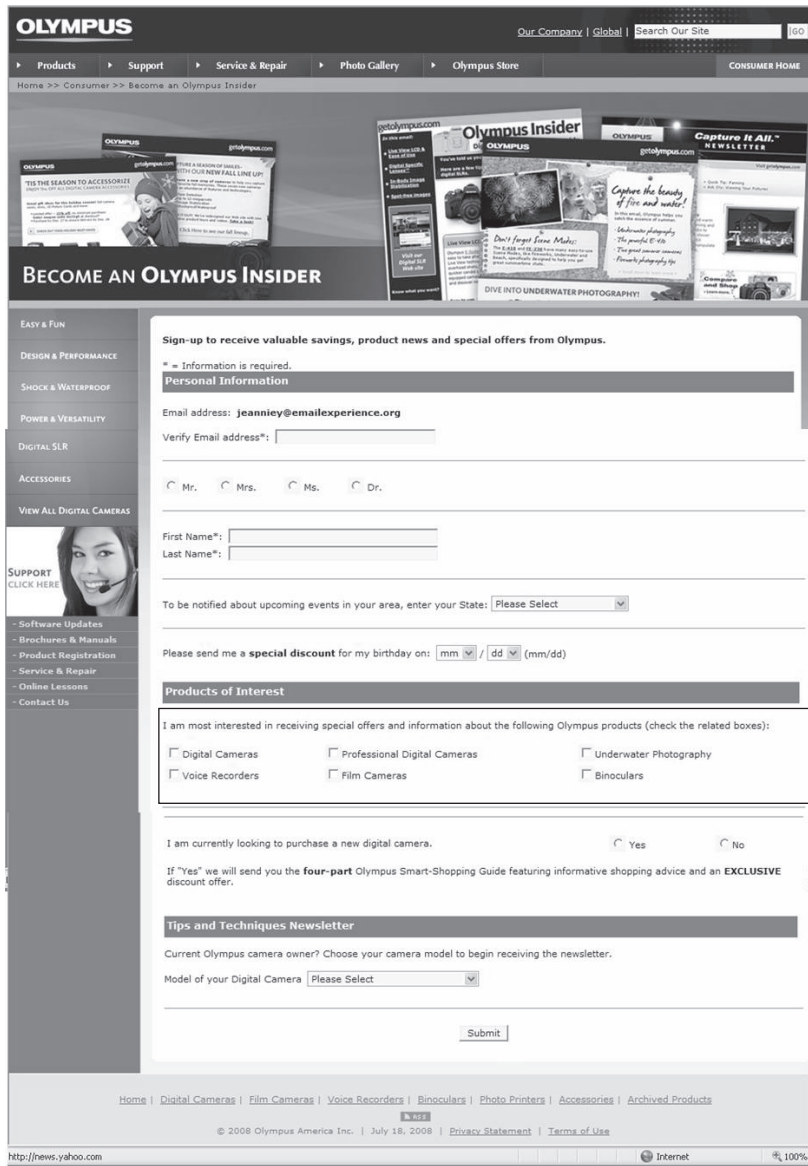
OLYMPUS

Our Company | Global | Search Our Site GO

Products Support Service & Repair Photo Gallery Olympus Store CONSUMER HOME

Home >> Consumer >> Become an Olympus Insider

'TIS THE SEASON TO ACCESSORIZE

getolympus.com

Olympus Insider

Capture It All.™ NEWSLETTER

Capture the beauty of fire and water!

Don't forget Scene Modes!

DIVE INTO UNDERWATER PHOTOGRAPHY!

BECOME AN OLYMPUS INSIDER

EASY & FUN
DESIGN & PERFORMANCE
SHOCK & WATERPROOF
POWER & VERSATILITY
DIGITAL SLR
ACCESSORIES
VIEW ALL DIGITAL CAMERAS

SUPPORT
CLICK HERE

- Software Updates
- Brochures & Manuals
- Product Registration
- Service & Repair
- Online Lessons
- Contact Us

Sign-up to receive valuable savings, product news and special offers from Olympus.

* = Information is required.

Personal Information

Email address: jeanniey@emailexperience.org

Verify Email address*:

Mr. Mrs. Ms. Dr.

First Name*:
Last Name*:

To be notified about upcoming events in your area, enter your State: Please Select

Please send me a special discount for my birthday on: mm / dd (mm/dd)

Products of Interest

I am most interested in receiving special offers and information about the following Olympus products (check the related boxes):

Digital Cameras Professional Digital Cameras Underwater Photography
Voice Recorders Film Cameras Binoculars

I am currently looking to purchase a new digital camera. Yes No

If "Yes" we will send you the four-part Olympus Smart-Shopping Guide featuring informative shopping advice and an EXCLUSIVE discount offer.

Tips and Techniques Newsletter

Current Olympus camera owner? Choose your camera model to begin receiving the newsletter.

Model of your Digital Camera Please Select

Submit

Home | Digital Cameras | Film Cameras | Voice Recorders | Binoculars | Photo Printers | Accessories | Archived Products

RSS

© 2008 Olympus America Inc. | July 18, 2008 | Privacy Statement | Terms of Use

http://news.yahoo.com Internet 100%